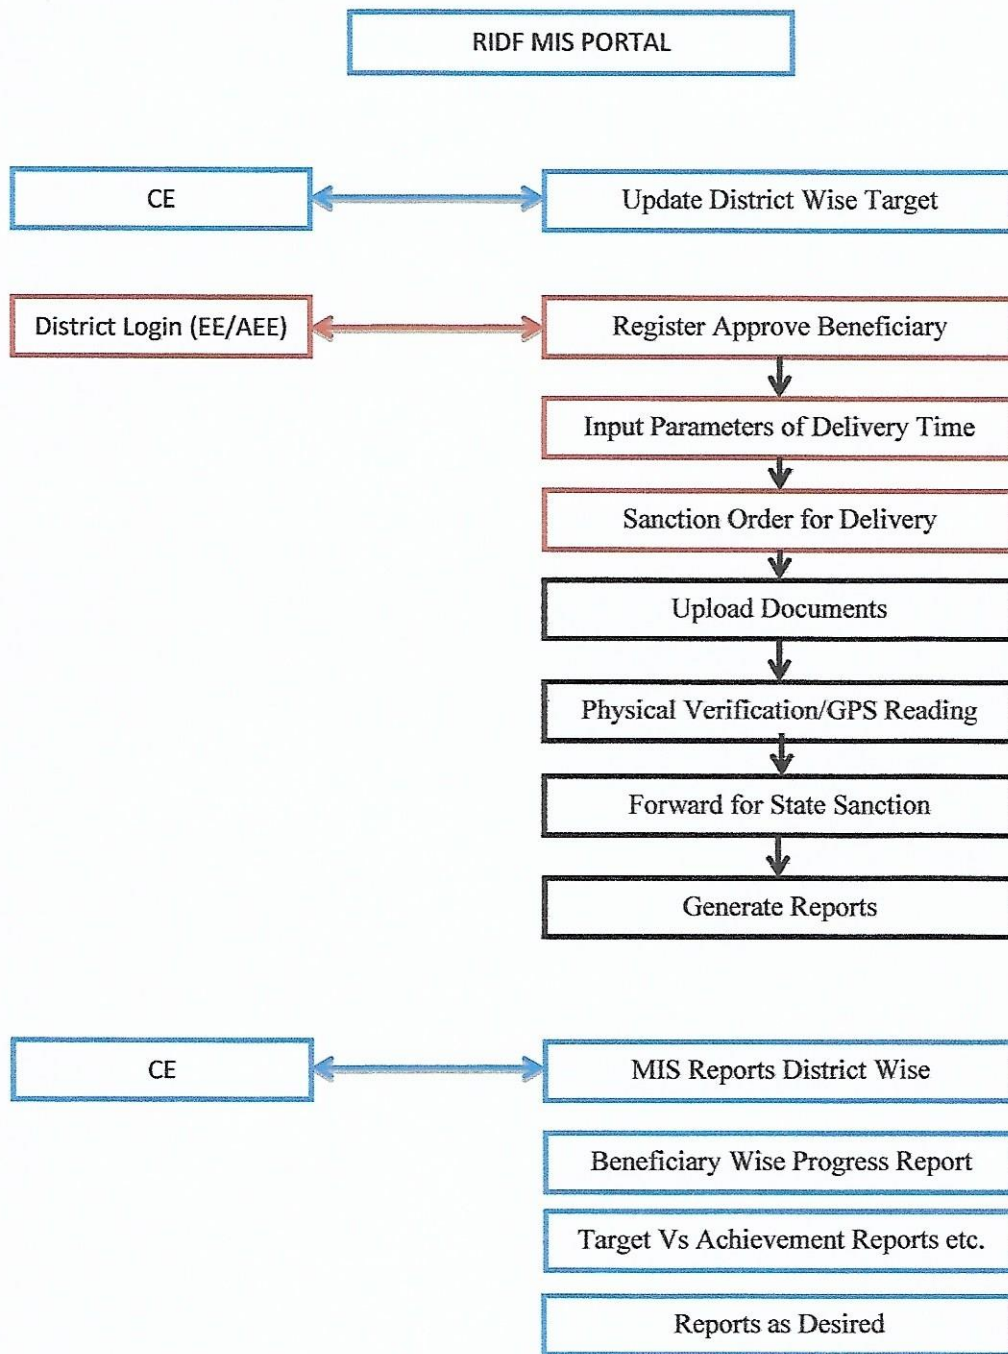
RIDF MIS PORTAL

CE

Update District Wise Target

District Login (EE/AEE)

Register Approve Beneficiary

Input Parameters of Delivery Time

Sanction Order for Delivery

Upload Documents

Physical Verification/GPS Reading

Forward for State Sanction

Generate Reports

CE

MIS Reports District Wise

Beneficiary Wise Progress Report

Target Vs Achievement Reports etc.

Reports as Desired